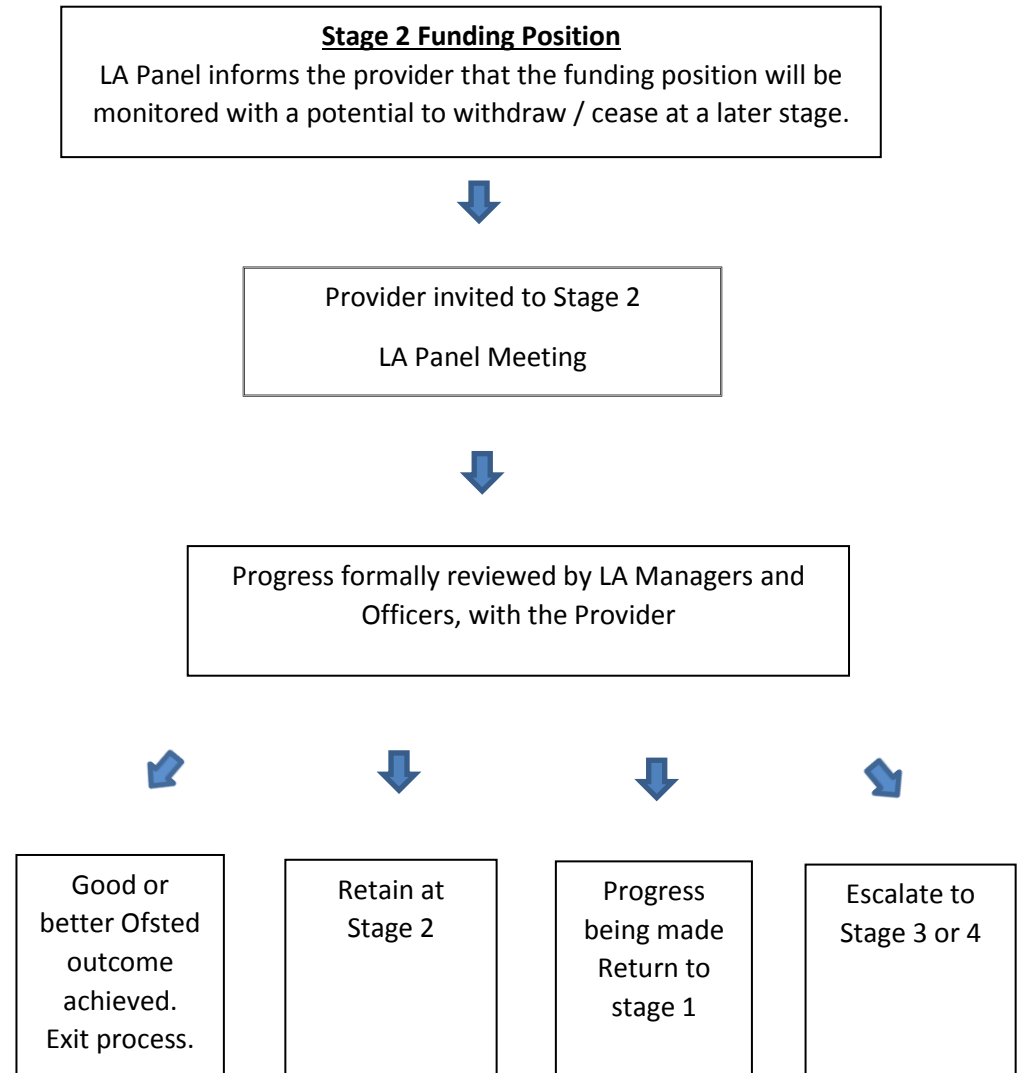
**Stage 2 Funding Position**
LA Panel informs the provider that the funding position will be monitored with a potential to withdraw / cease at a later stage.

Provider invited to Stage 2

LA Panel Meeting

Progress formally reviewed by LA Managers and Officers, with the Provider

Good or better Ofsted outcome achieved. Exit process.

Retain at Stage 2

Progress being made Return to stage 1

Escalate to Stage 3 or 4